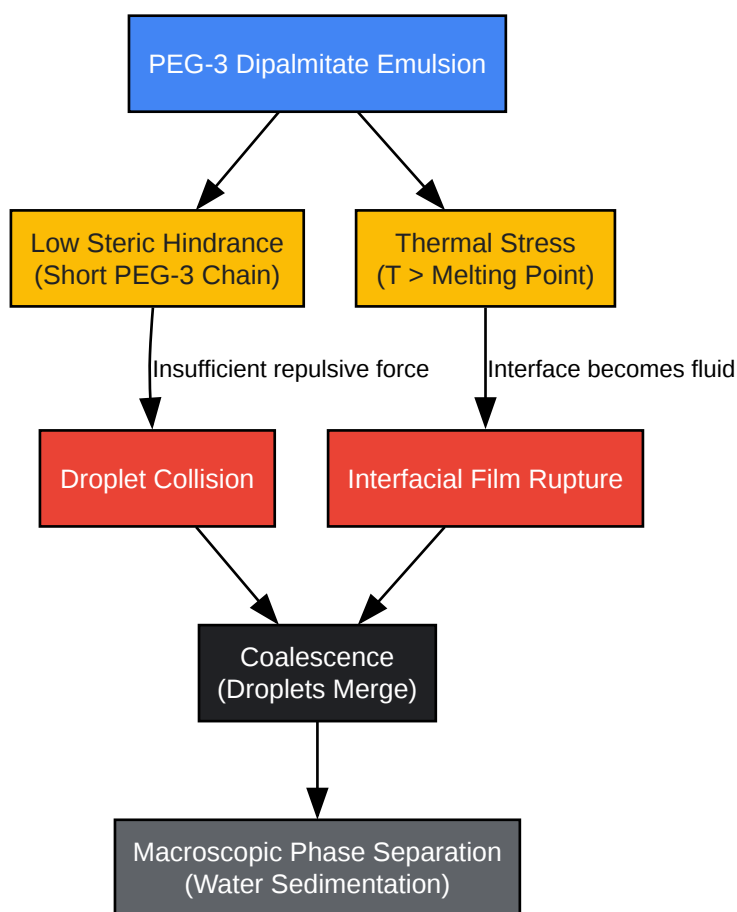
PEG-3 Dipalmitate Emulsion

Low Steric Hindrance
(Short PEG-3 Chain)

Thermal Stress
(T > Melting Point)

Insufficient repulsive force

Interface becomes fluid

Droplet Collision

Interfacial Film Rupture

Coalescence
(Droplets Merge)

Macroscopic Phase Separation
(Water Sedimentation)